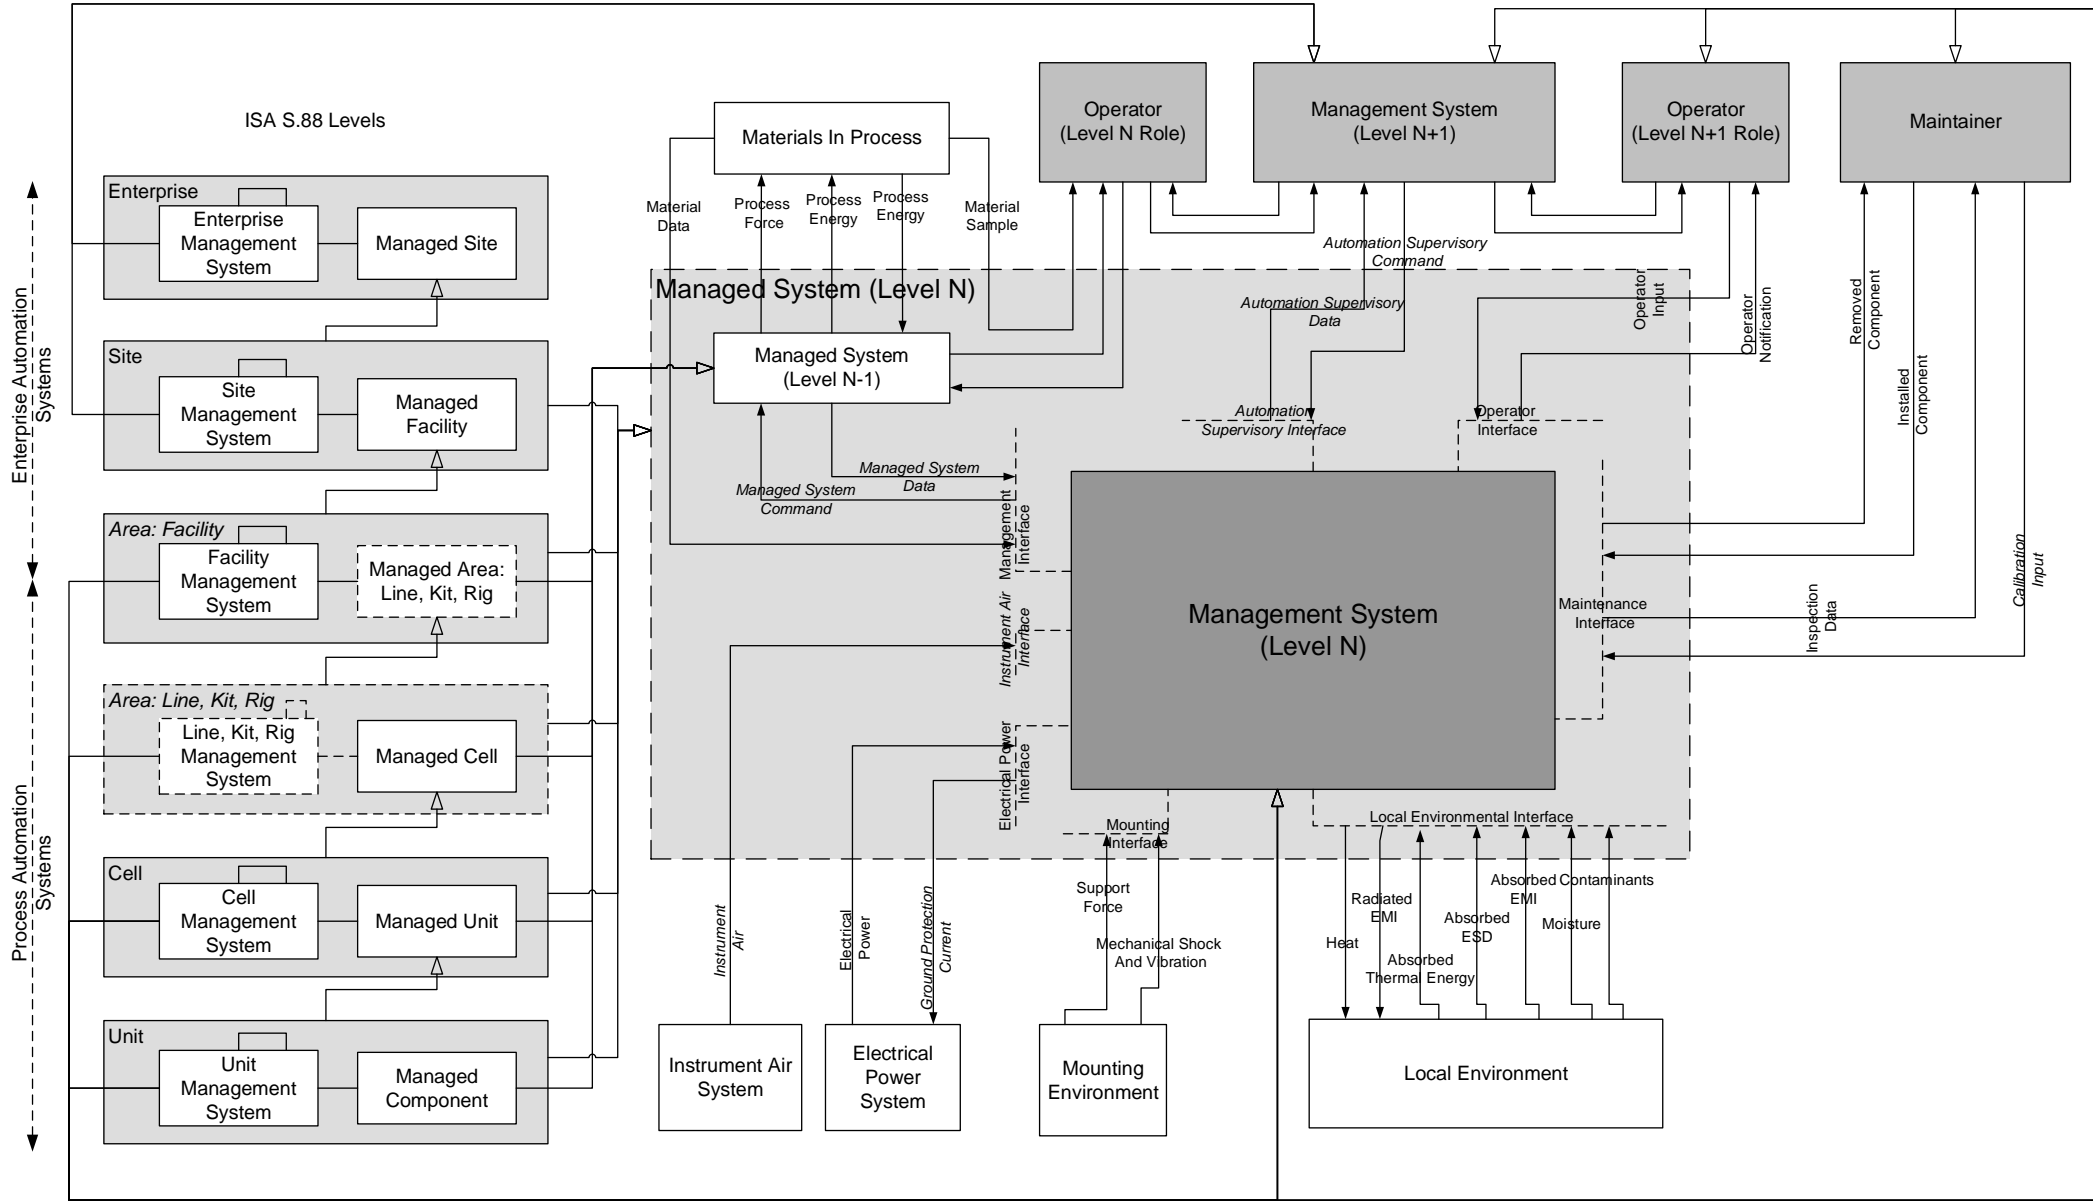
ISA S.88 Levels

Enterprise Automation Systems

Process Automation Systems

Enterprise
Enterprise Management System
Managed Site

Site
Site Management System
Managed Facility

Area: Facility
Facility Management System
Managed Area: Line, Kit, Rig

Area: Line, Kit, Rig
Line, Kit, Rig Management System
Managed Cell

Cell
Cell Management System
Managed Unit

Unit
Unit Management System
Managed Component

Materials In Process

Material Data
Process Force
Process Energy
Process Energy
Material Sample

Operator (Level N Role)
Management System (Level N+1)
Operator (Level N+1 Role)
Maintainer

Automation Supervisory Command
Automation Supervisory Data
Operator Input
Operator Notification
Removed Component
Installed Component

Managed System (Level N)

Managed System (Level N-1)

Managed System Data
Managed System Command

Automation Supervisory Interface
Operator Interface

Management Interface
Instrument Air Interface
Electrical Power Interface

Management System (Level N)

Maintenance Interface
Inspection Data
Calibration Input

Mounting Interface
Local Environmental Interface

Instrument Air
Electrical Power
Ground Protection Current
Support Force
Mechanical Shock And Vibration
Heat
Radiated EMI
Absorbed Thermal Energy
Absorbed ESD
Absorbed EMI
Contaminants
Moisture

Instrument Air System
Electrical Power System
Mounting Environment
Local Environment